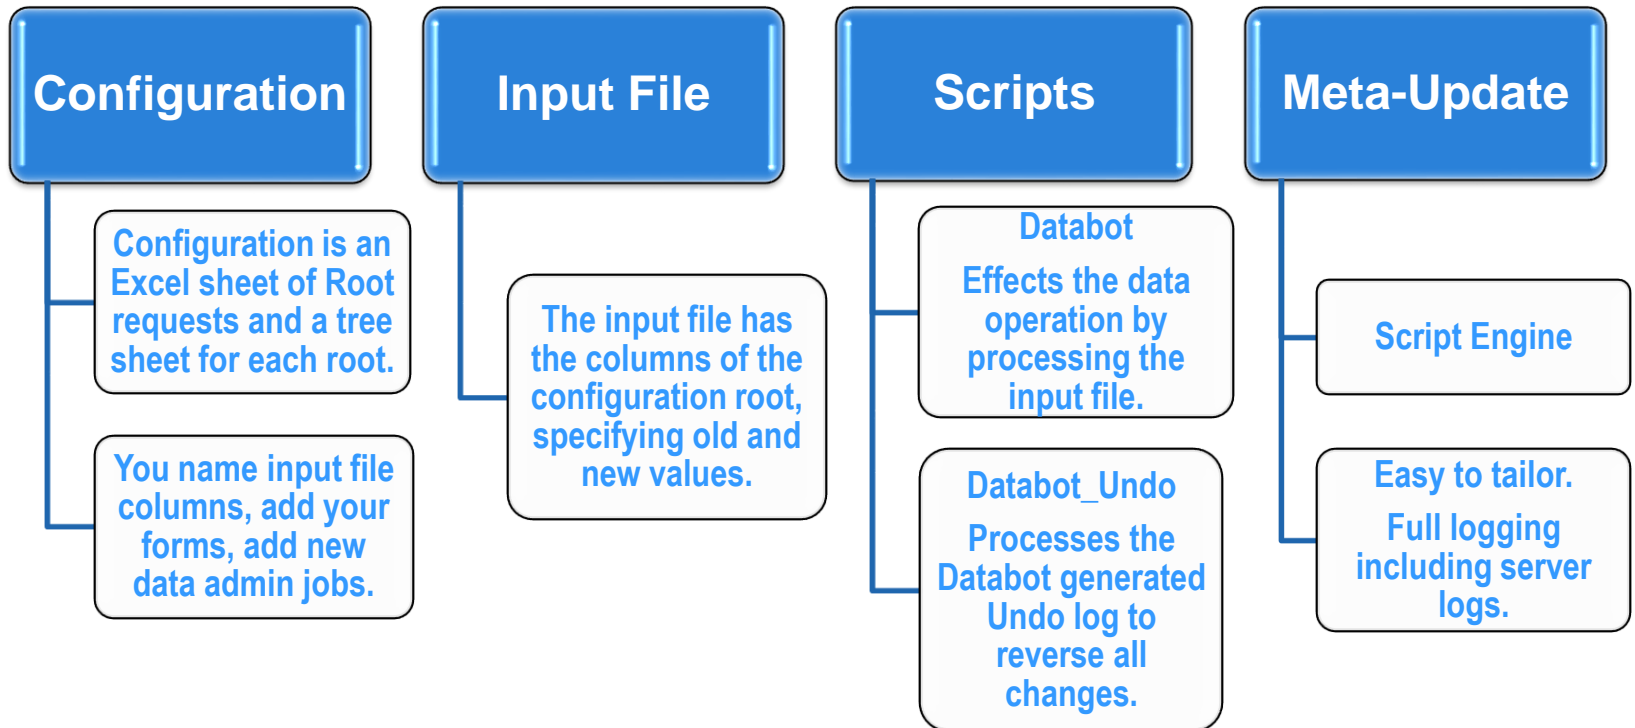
Configuration

Configuration is an Excel sheet of Root requests and a tree sheet for each root.

You name input file columns, add your forms, add new data admin jobs.

Input File

The input file has the columns of the configuration root, specifying old and new values.

Scripts

Databot

Effects the data operation by processing the input file.

Databot_Undo

Processes the Databot generated Undo log to reverse all changes.

Meta-Update

Script Engine

Easy to tailor.

Full logging including server logs.